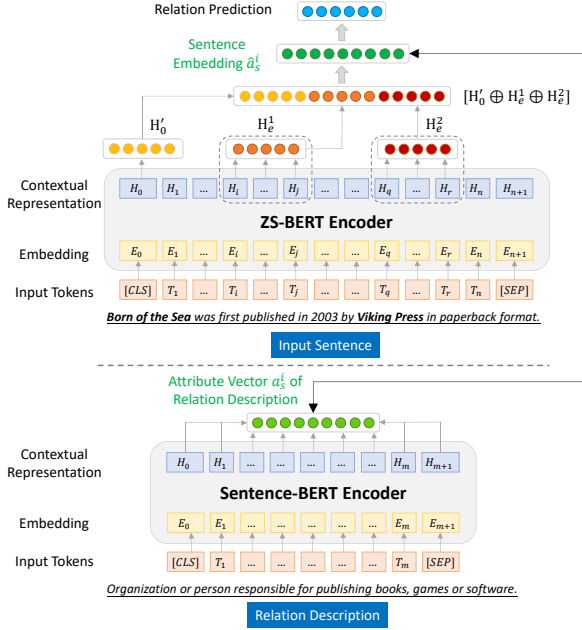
Relation Prediction

Sentence Embedding $\hat{a}_s^i$

$[\mathrm{H}_0' \oplus \mathrm{H}_e^1 \oplus \mathrm{H}_e^2]$

$\mathrm{H}_0'$

$\mathrm{H}_e^1$

$\mathrm{H}_e^2$

Contextual Representation

| $H_0$ | $H_1$ | ... | $H_i$ | ... | $H_j$ | ... | ... | $H_q$ | ... | $H_r$ | $H_n$ | $H_{n+1}$ |
|---|---|---|---|---|---|---|---|---|---|---|---|---|

ZS-BERT Encoder

Embedding

| $E_0$ | $E_1$ | ... | $E_i$ | ... | $E_j$ | ... | ... | $E_q$ | ... | $E_r$ | $E_n$ | $E_{n+1}$ |
|---|---|---|---|---|---|---|---|---|---|---|---|---|

Input Tokens

| $[CLS]$ | $T_1$ | ... | $T_i$ | ... | $T_j$ | ... | ... | $T_q$ | ... | $T_r$ | $T_n$ | $[SEP]$ |
|---|---|---|---|---|---|---|---|---|---|---|---|---|

Born of the Sea was first published in 2003 by Viking Press in paperback format.

Input Sentence

Attribute Vector $a_s^i$ of Relation Description

Contextual Representation

| $H_0$ | $H_1$ | ... | ... | ... | ... | ... | $H_m$ | $H_{m+1}$ |
|---|---|---|---|---|---|---|---|---|

Sentence-BERT Encoder

Embedding

| $E_0$ | $E_1$ | ... | ... | ... | ... | ... | $E_m$ | $E_{m+1}$ |
|---|---|---|---|---|---|---|---|---|

Input Tokens

| $[CLS]$ | $T_1$ | ... | ... | ... | ... | ... | $T_m$ | $[SEP]$ |
|---|---|---|---|---|---|---|---|---|

Organization or person responsible for publishing books, games or software.

Relation Description